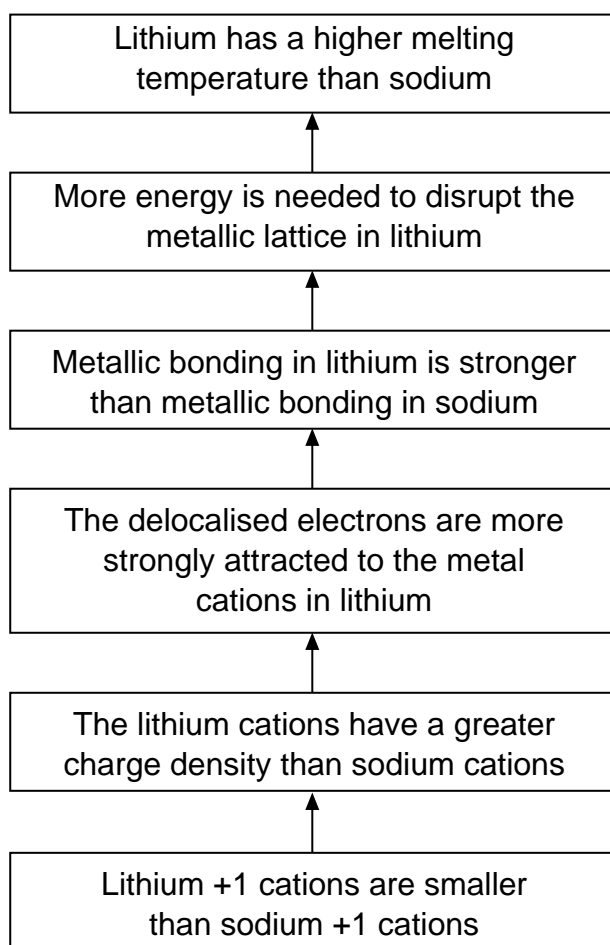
Lithium has a higher melting temperature than sodium

More energy is needed to disrupt the metallic lattice in lithium

Metallic bonding in lithium is stronger than metallic bonding in sodium

The delocalised electrons are more strongly attracted to the metal cations in lithium

The lithium cations have a greater charge density than sodium cations

Lithium +1 cations are smaller than sodium +1 cations